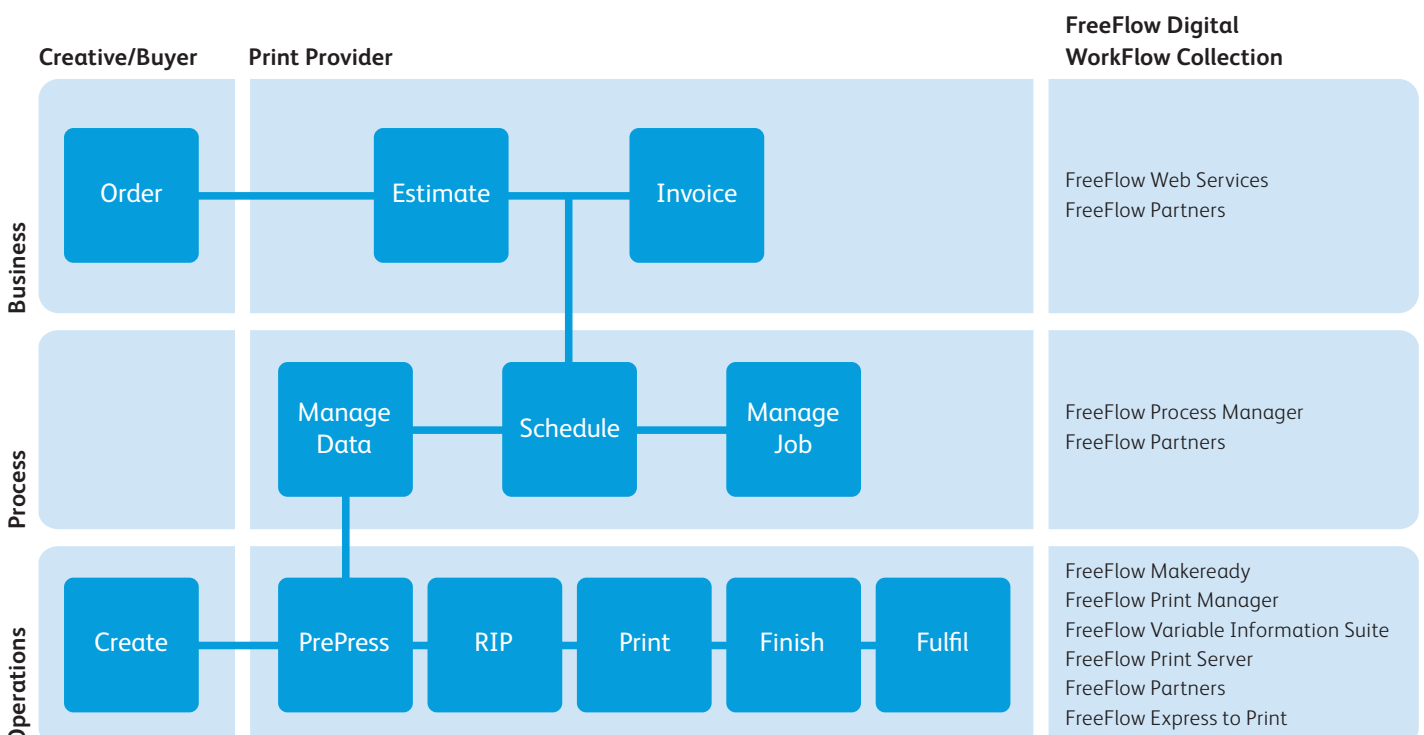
Creative/Buyer

Print Provider

FreeFlow Digital WorkFlow Collection

Business

Order

Estimate

Invoice

FreeFlow Web Services
FreeFlow Partners

Process

Manage Data

Schedule

Manage Job

FreeFlow Process Manager
FreeFlow Partners

Operations

Create

PrePress

RIP

Print

Finish

Fulfil

FreeFlow Makeready
FreeFlow Print Manager
FreeFlow Variable Information Suite
FreeFlow Print Server
FreeFlow Partners
FreeFlow Express to Print